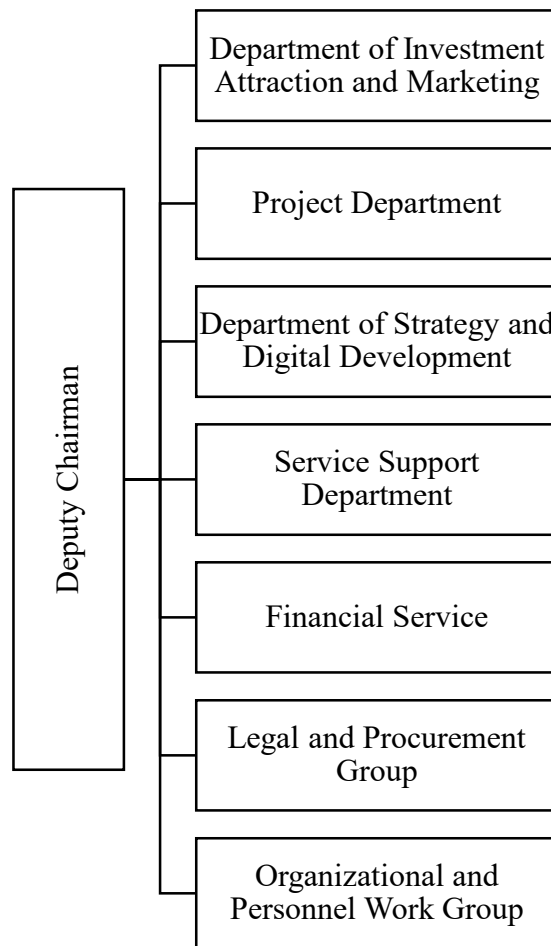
Deputy Chairman

Department of Investment Attraction and Marketing

Project Department

Department of Strategy and Digital Development

Service Support Department

Financial Service

Legal and Procurement Group

Organizational and Personnel Work Group